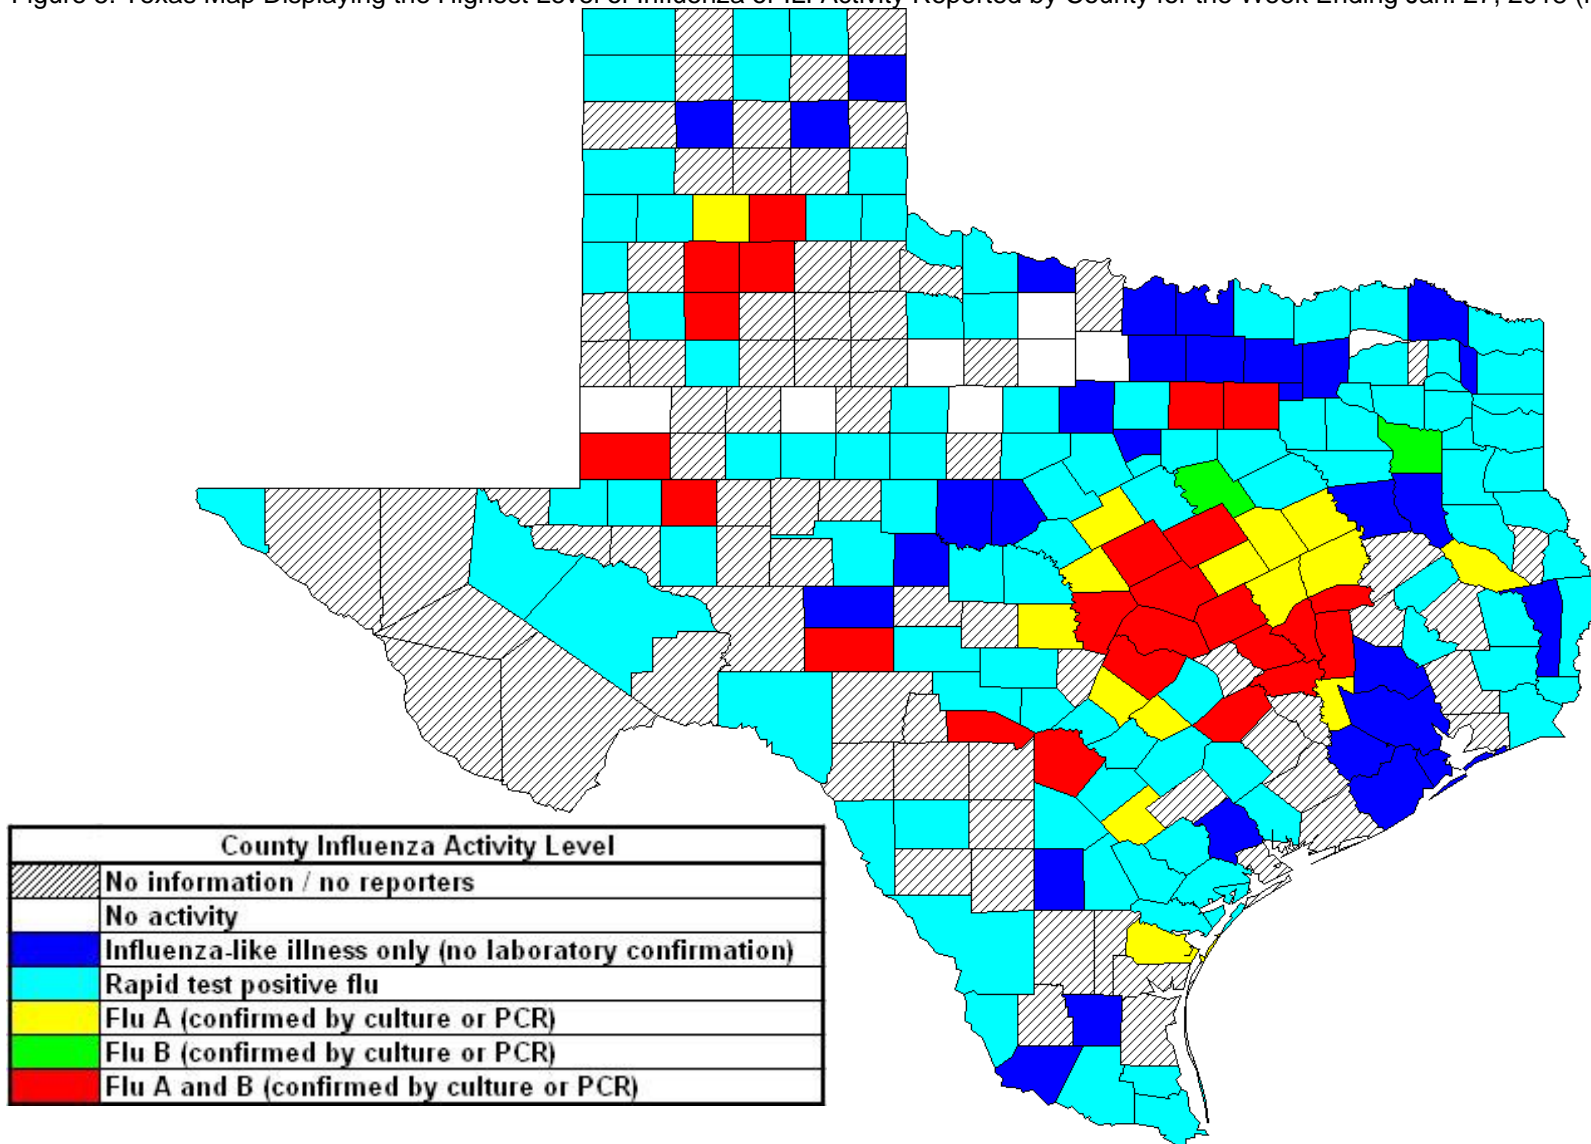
Figure 3. Texas Map Displaying the Highest Level of Influenza or ILI Activity Reported by County for the Week Ending Jan. 27, 2018 ([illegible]

| County Influenza Activity Level | |
|---|---|
| | No information / no reporters |
| | No activity |
| | Influenza-like illness only (no laboratory confirmation) |
| | Rapid test positive flu |
| | Flu A (confirmed by culture or PCR) |
| | Flu B (confirmed by culture or PCR) |
| | Flu A and B (confirmed by culture or PCR) |